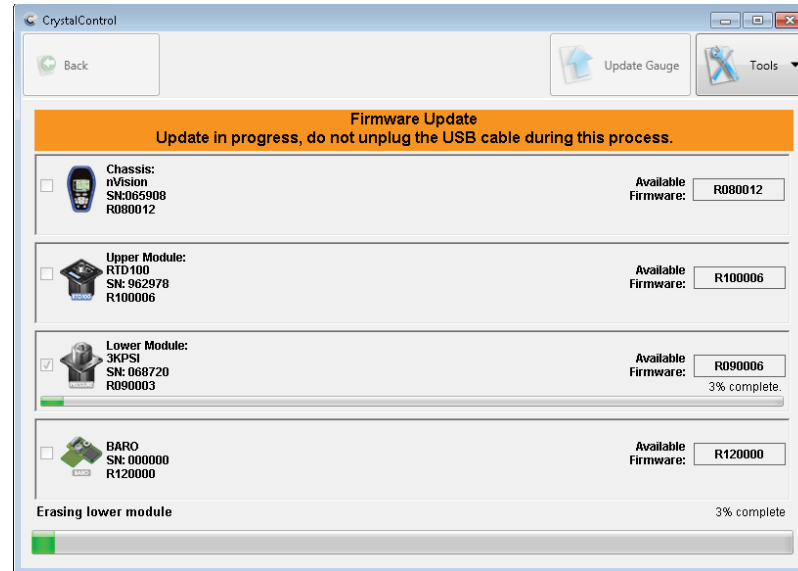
CrystalControl

Back

Update Gauge

Tools

Firmware Update
Update in progress, do not unplug the USB cable during this process.

Chassis:
nVision
SN:065908
R080012

Available Firmware: R080012

Upper Module:
RTD100
SN: 962978
R100006

RTD100

Available Firmware: R100006

Lower Module:
3KPSI
SN: 068720
R090003

Available Firmware: R090006

3% complete.

BARO
SN: 000000
R120000

BARO

Available Firmware: R120000

Erasing lower module

3% complete